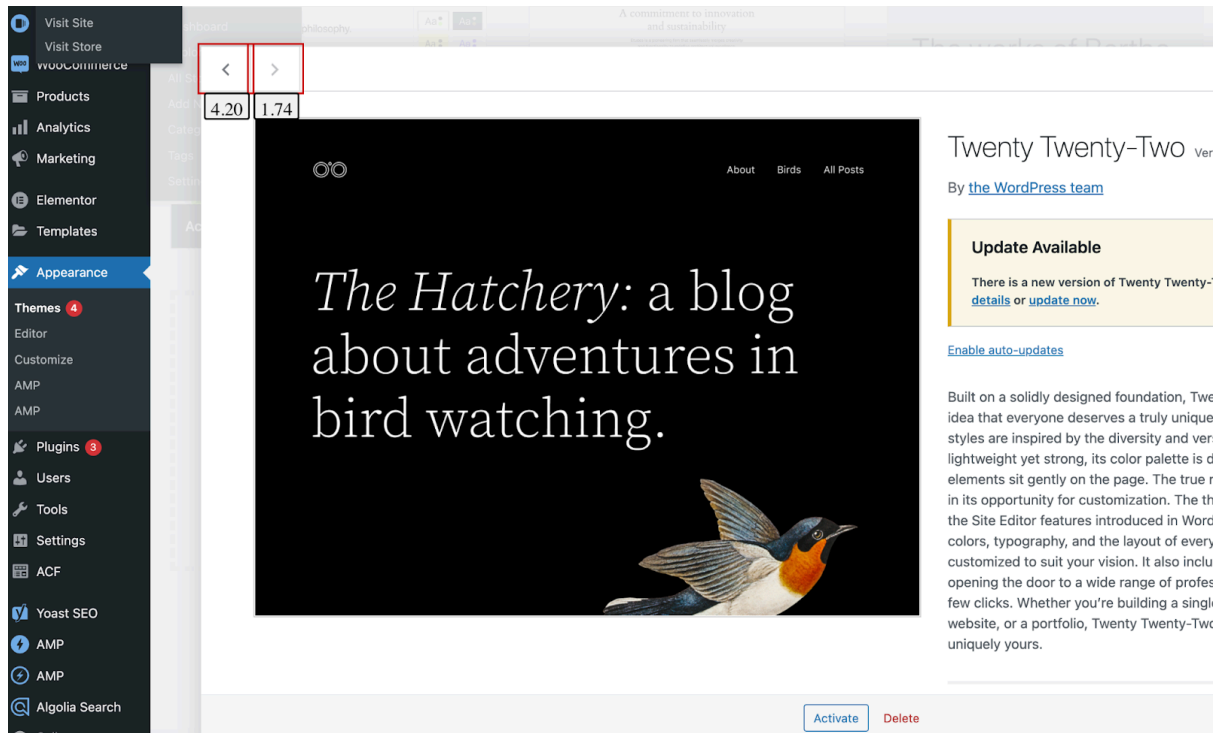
Visit Site
Visit Store
WooCommerce
Products
Analytics
Marketing
Elementor
Templates
Appearance
Themes 4
Editor
Customize
AMP
AMP
Plugins 3
Users
Tools
Settings
ACF
Yoast SEO
AMP
AMP
Algolia Search

4.20
1.74

About Birds All Posts

*The Hatchery:* a blog about adventures in bird watching.

Twenty Twenty-Two Ver

By the WordPress team

Update Available

There is a new version of Twenty Twenty-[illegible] details or update now.

Enable auto-updates

Built on a solidly designed foundation, Twe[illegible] idea that everyone deserves a truly unique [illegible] styles are inspired by the diversity and vers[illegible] lightweight yet strong, its color palette is d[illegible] elements sit gently on the page. The true r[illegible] in its opportunity for customization. The th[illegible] the Site Editor features introduced in Word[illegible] colors, typography, and the layout of every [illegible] customized to suit your vision. It also inclu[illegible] opening the door to a wide range of profes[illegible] few clicks. Whether you're building a single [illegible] website, or a portfolio, Twenty Twenty-Two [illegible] uniquely yours.

Activate
Delete